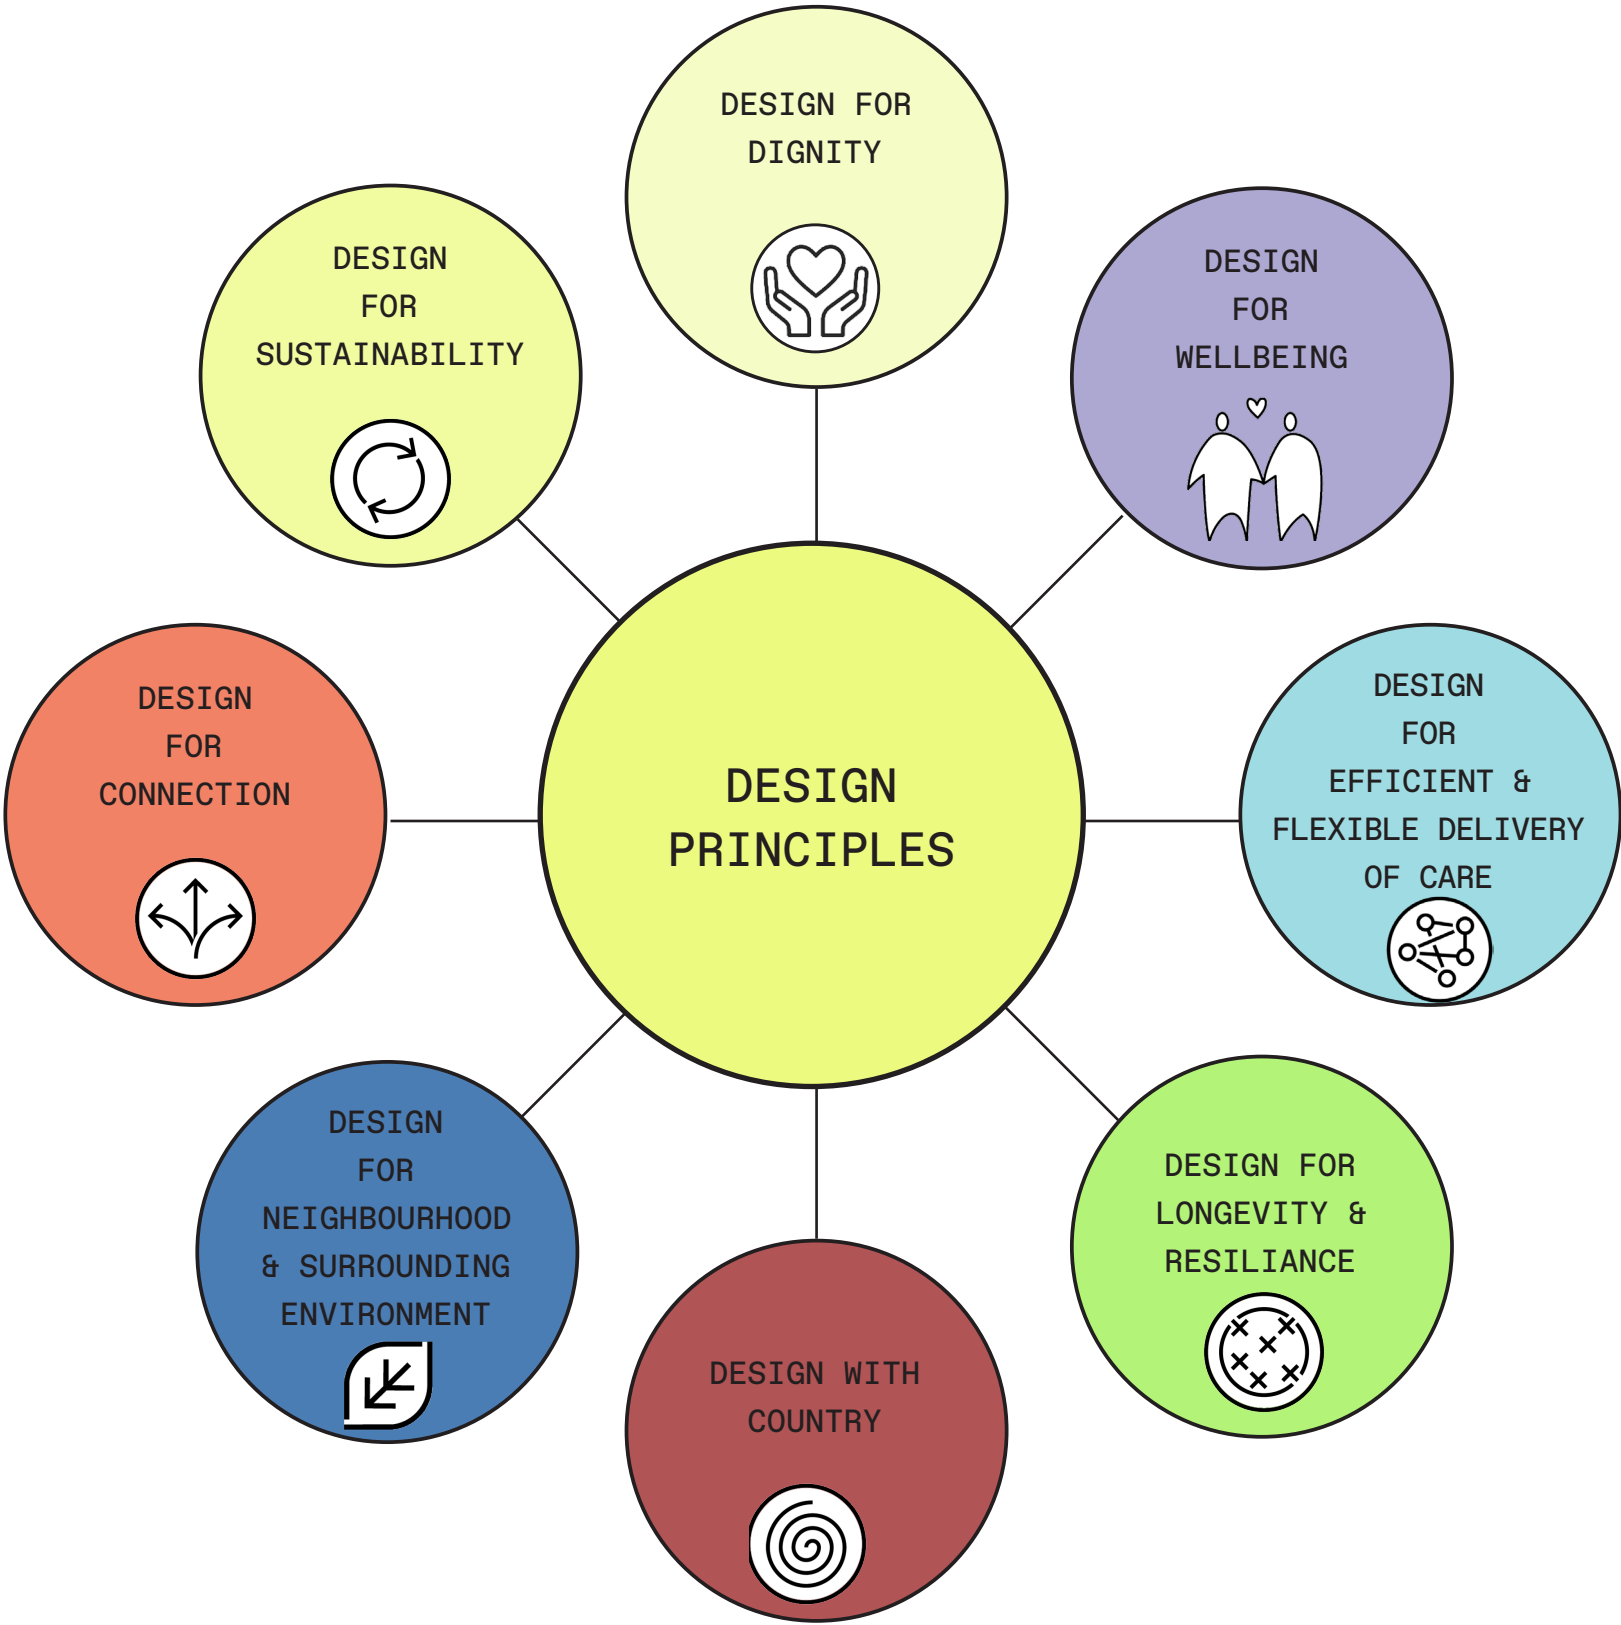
DESIGN PRINCIPLES

DESIGN FOR DIGNITY

DESIGN FOR WELLBEING

DESIGN FOR EFFICIENT & FLEXIBLE DELIVERY OF CARE

DESIGN FOR LONGEVITY & RESILIANCE

DESIGN WITH COUNTRY

DESIGN FOR NEIGHBOURHOOD & SURROUNDING ENVIRONMENT

DESIGN FOR CONNECTION

DESIGN FOR SUSTAINABILITY